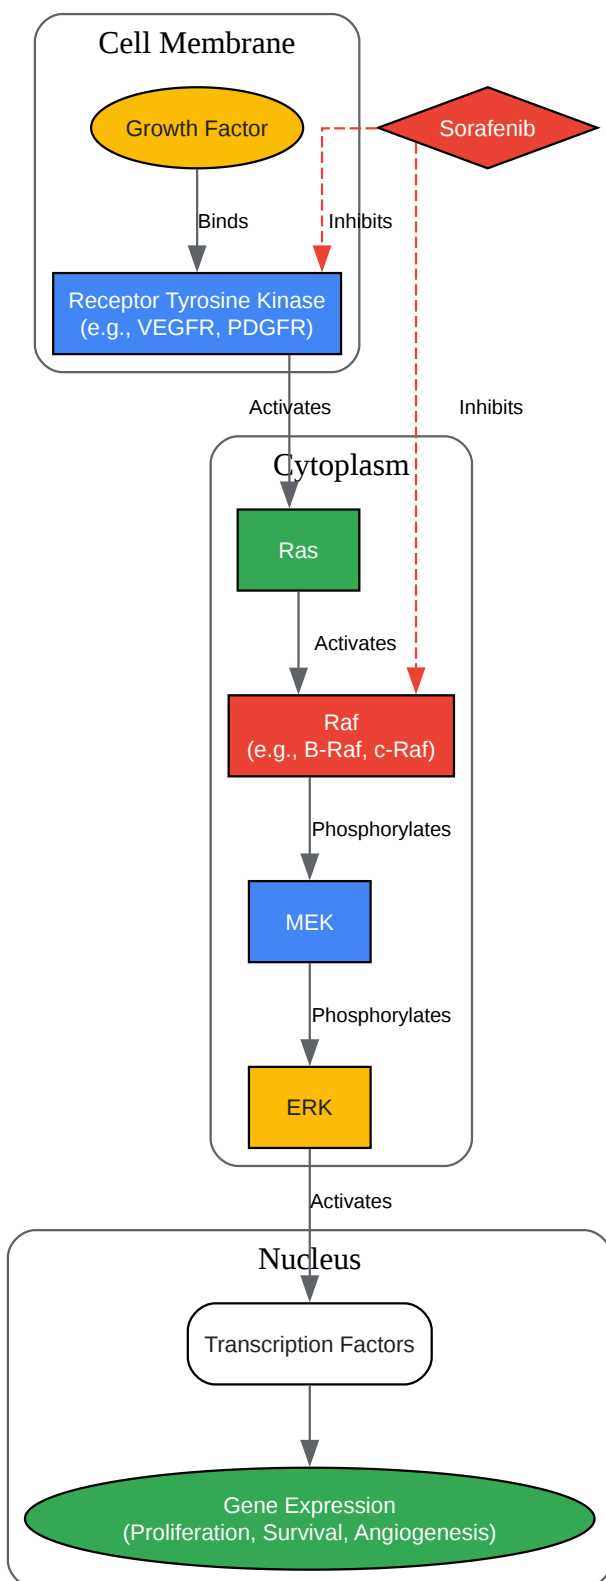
Cell Membrane

Growth Factor

Sorafenib

Binds

Inhibits

Receptor Tyrosine Kinase
(e.g., VEGFR, PDGFR)

Activates

Inhibits

Cytoplasm

Ras

Activates

Raf
(e.g., B-Raf, c-Raf)

Phosphorylates

MEK

Phosphorylates

ERK

Activates

Nucleus

Transcription Factors

Gene Expression
(Proliferation, Survival, Angiogenesis)